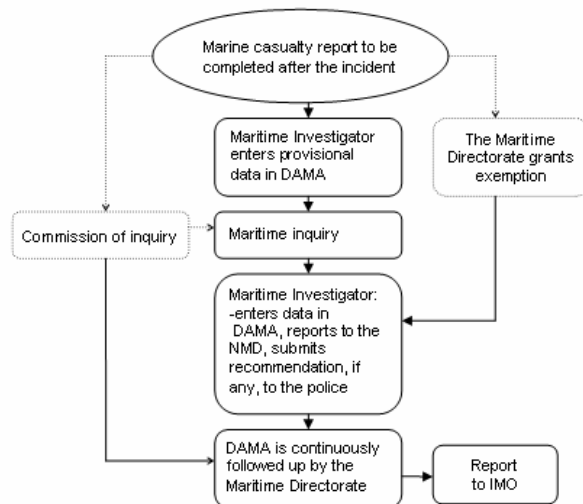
Marine casualty report to be completed after the incident

Maritime Investigator enters provisional data in DAMA

The Maritime Directorate grants exemption

Commission of inquiry

Maritime inquiry

Maritime Investigator: -enters data in DAMA, reports to the NMD, submits recommendation, if any, to the police

DAMA is continuously followed up by the Maritime Directorate

Report to IMO